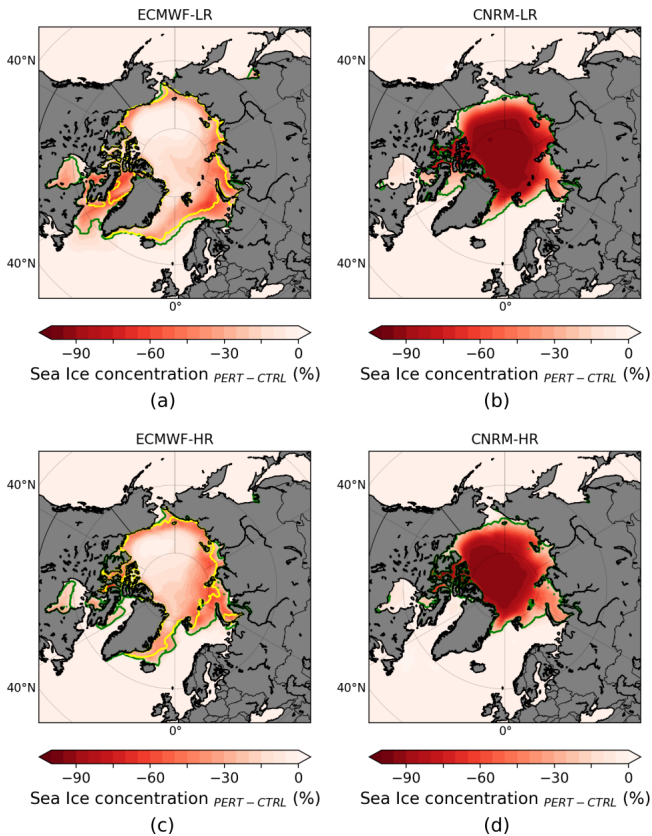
ECMWF-LR

40°N

40°N

0°

−90 −60 −30 0

Sea Ice concentration $_{PERT-CTRL}$ (%)

(a)

CNRM-LR

40°N

40°N

0°

−90 −60 −30 0

Sea Ice concentration $_{PERT-CTRL}$ (%)

(b)

ECMWF-HR

40°N

40°N

0°

−90 −60 −30 0

Sea Ice concentration $_{PERT-CTRL}$ (%)

(c)

CNRM-HR

40°N

40°N

0°

−90 −60 −30 0

Sea Ice concentration $_{PERT-CTRL}$ (%)

(d)